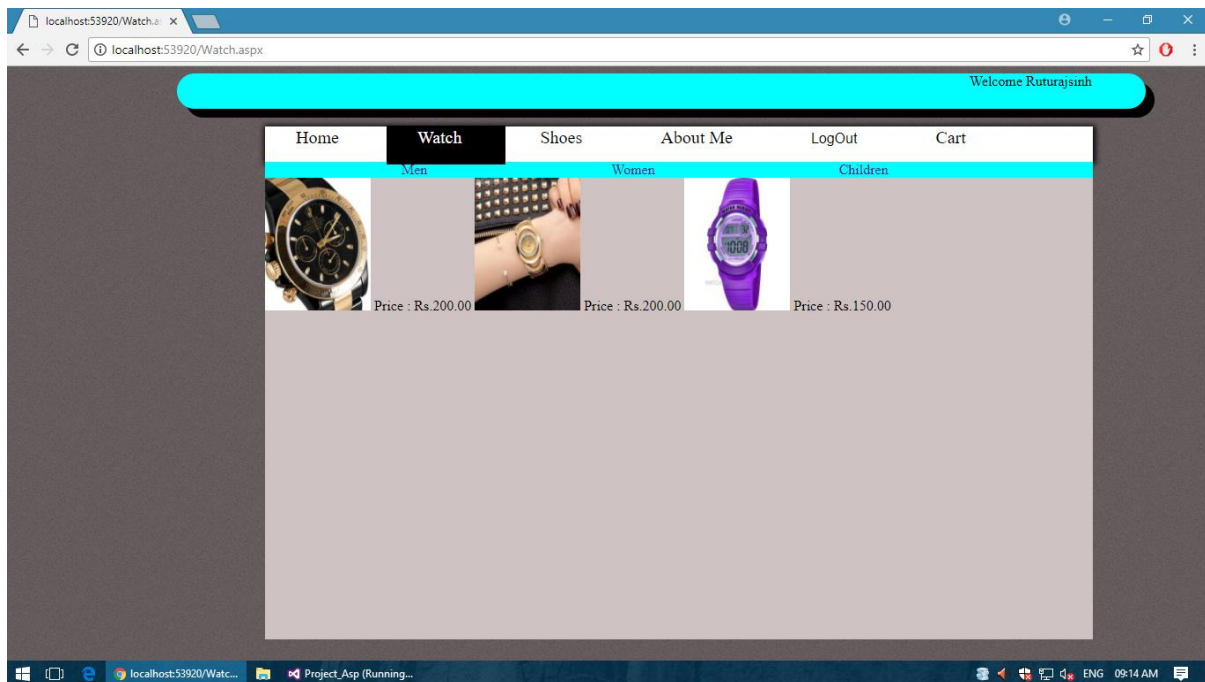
localhost:53920/Watch.a ×

localhost:53920/Watch.aspx

Welcome Ruturajsinh

Home
Watch
Shoes
About Me
LogOut
Cart

Men
Women
Children

Price : Rs.200.00
Price : Rs.200.00
Price : Rs.150.00

localhost:53920/Watc...
Project_Asp (Running...
ENG 09:14 AM